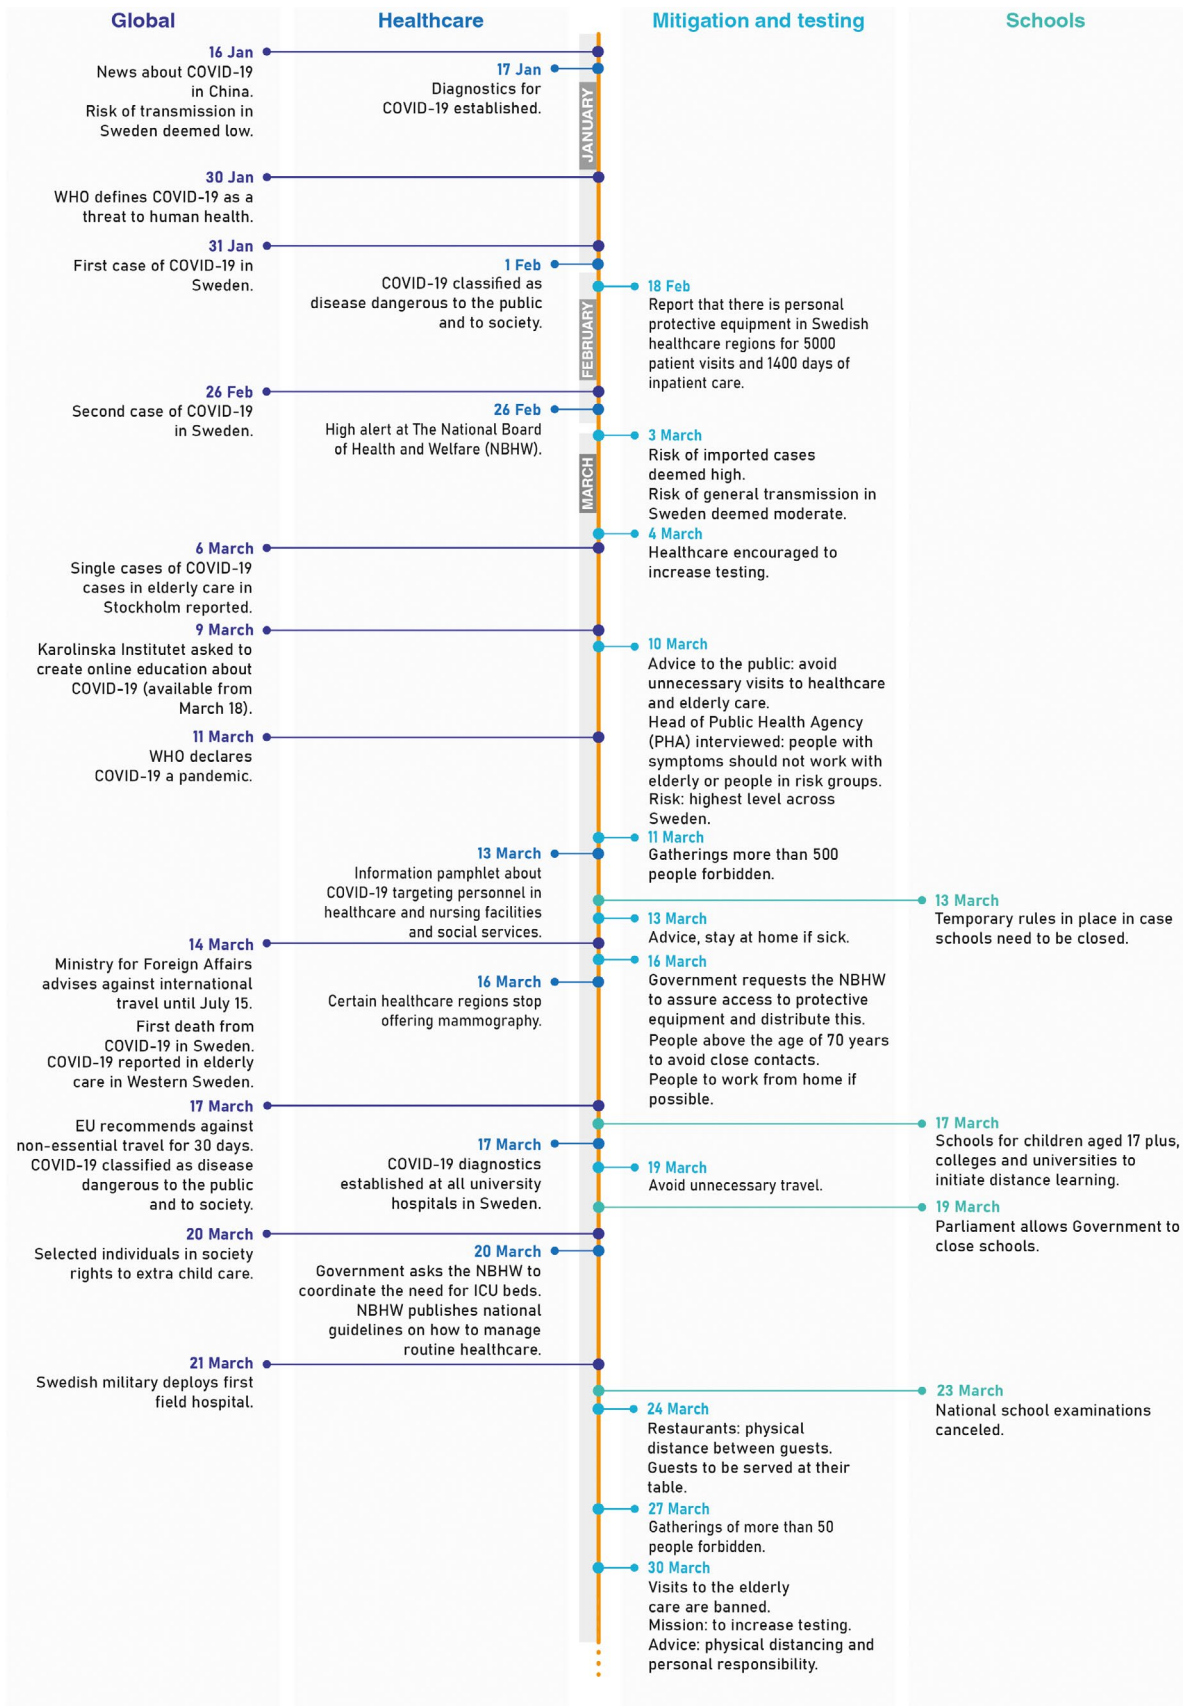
Global

16 Jan
News about COVID-19 in China.
Risk of transmission in Sweden deemed low.

30 Jan
WHO defines COVID-19 as a threat to human health.

31 Jan
First case of COVID-19 in Sweden.

26 Feb
Second case of COVID-19 in Sweden.

6 March
Single cases of COVID-19 cases in elderly care in Stockholm reported.

9 March
Karolinska Institutet asked to create online education about COVID-19 (available from March 18).

11 March
WHO declares COVID-19 a pandemic.

14 March
Ministry for Foreign Affairs advises against international travel until July 15.
First death from COVID-19 in Sweden.
COVID-19 reported in elderly care in Western Sweden.

17 March
EU recommends against non-essential travel for 30 days.
COVID-19 classified as disease dangerous to the public and to society.

20 March
Selected individuals in society rights to extra child care.

21 March
Swedish military deploys first field hospital.

Healthcare

17 Jan
Diagnostics for COVID-19 established.

1 Feb
COVID-19 classified as disease dangerous to the public and to society.

26 Feb
High alert at The National Board of Health and Welfare (NBHW).

13 March
Information pamphlet about COVID-19 targeting personnel in healthcare and nursing facilities and social services.

16 March
Certain healthcare regions stop offering mammography.

17 March
COVID-19 diagnostics established at all university hospitals in Sweden.

20 March
Government asks the NBHW to coordinate the need for ICU beds.
NBHW publishes national guidelines on how to manage routine healthcare.

JANUARY
FEBRUARY
MARCH

Mitigation and testing

18 Feb
Report that there is personal protective equipment in Swedish healthcare regions for 5000 patient visits and 1400 days of inpatient care.

3 March
Risk of imported cases deemed high.
Risk of general transmission in Sweden deemed moderate.

4 March
Healthcare encouraged to increase testing.

10 March
Advice to the public: avoid unnecessary visits to healthcare and elderly care.
Head of Public Health Agency (PHA) interviewed: people with symptoms should not work with elderly or people in risk groups.
Risk: highest level across Sweden.

11 March
Gatherings more than 500 people forbidden.

13 March
Advice, stay at home if sick.

16 March
Government requests the NBHW to assure access to protective equipment and distribute this.
People above the age of 70 years to avoid close contacts.
People to work from home if possible.

19 March
Avoid unnecessary travel.

24 March
Restaurants: physical distance between guests.
Guests to be served at their table.

27 March
Gatherings of more than 50 people forbidden.

30 March
Visits to the elderly care are banned.
Mission: to increase testing.
Advice: physical distancing and personal responsibility.

Schools

13 March
Temporary rules in place in case schools need to be closed.

17 March
Schools for children aged 17 plus, colleges and universities to initiate distance learning.

19 March
Parliament allows Government to close schools.

23 March
National school examinations canceled.